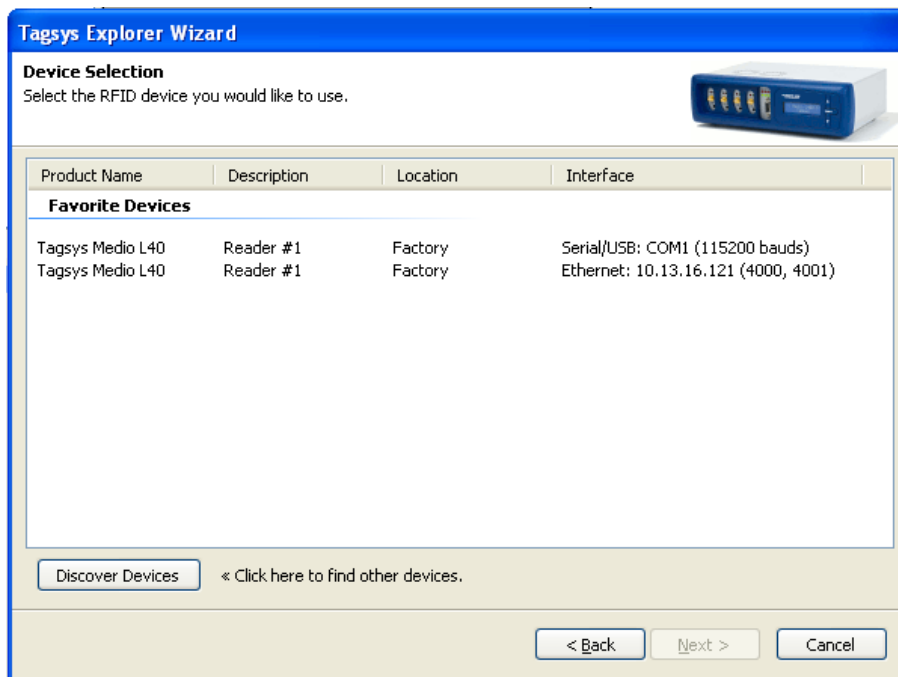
Tagsys Explorer Wizard

Device Selection
Select the RFID device you would like to use.

| Product Name | Description | Location | Interface |
|---|---|---|---|
| **Favorite Devices** | | | |
| Tagsys Medio L40 | Reader #1 | Factory | Serial/USB: COM1 (115200 bauds) |
| Tagsys Medio L40 | Reader #1 | Factory | Ethernet: 10.13.16.121 (4000, 4001) |

Discover Devices « Click here to find other devices.

< Back Next > Cancel